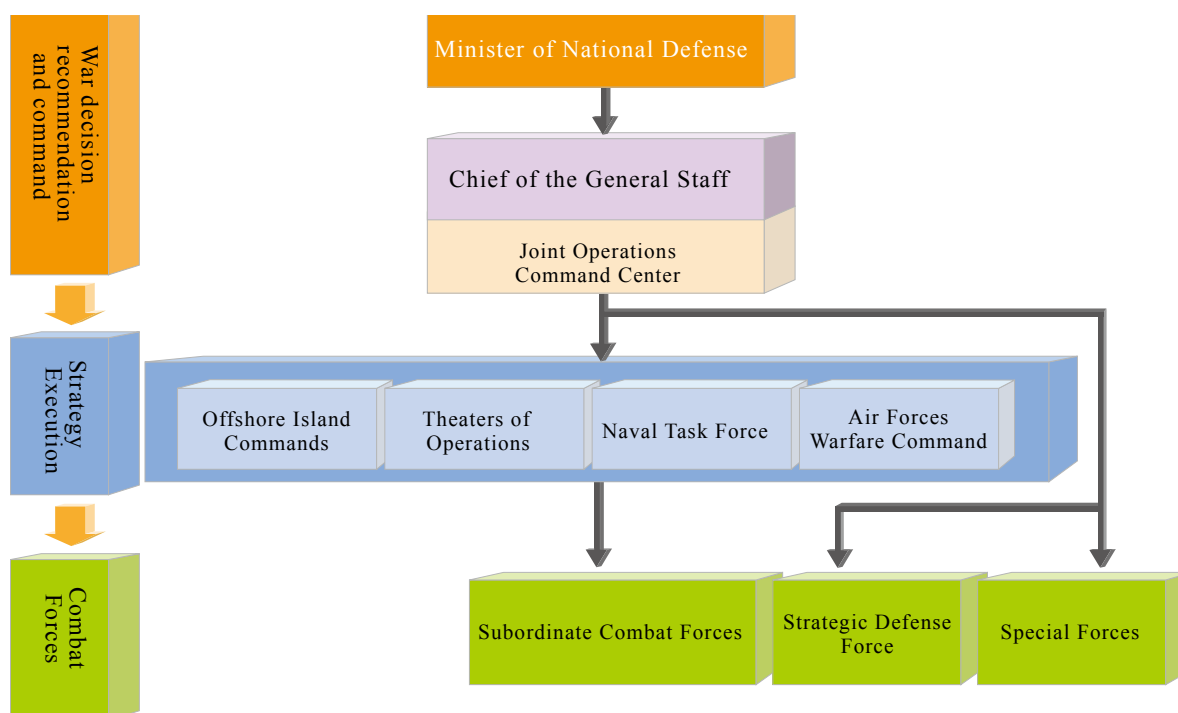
War decision recommendation and command

Strategy Execution

Combat Forces

Minister of National Defense

Chief of the General Staff

Joint Operations Command Center

Offshore Island Commands

Theaters of Operations

Naval Task Force

Air Forces Warfare Command

Subordinate Combat Forces

Strategic Defense Force

Special Forces